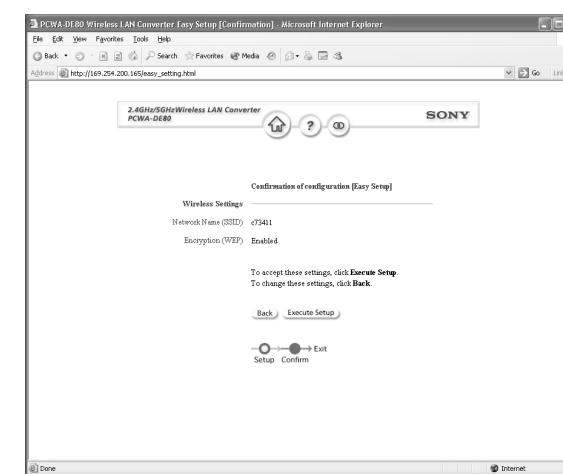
PCWA-DE80 Wireless LAN Converter Easy Setup [Confirmation] - Microsoft Internet Explorer

File Edit View Favorites Tools Help

Back Search Favorites Media

Address http://169.254.200.165/easy_setting.html

Go Lin

2.4GHz/5GHzWireless LAN Converter
PCWA-DE80

SONY

Confirmation of configuration [Easy Setup]

Wireless Settings

Network Name (SSID) c73411

Encryption (WEP) Enabled

To accept these settings, click **Execute Setup**.
To change these settings, click **Back**.

Back Execute Setup

Exit
Setup Confirm

Done

Internet